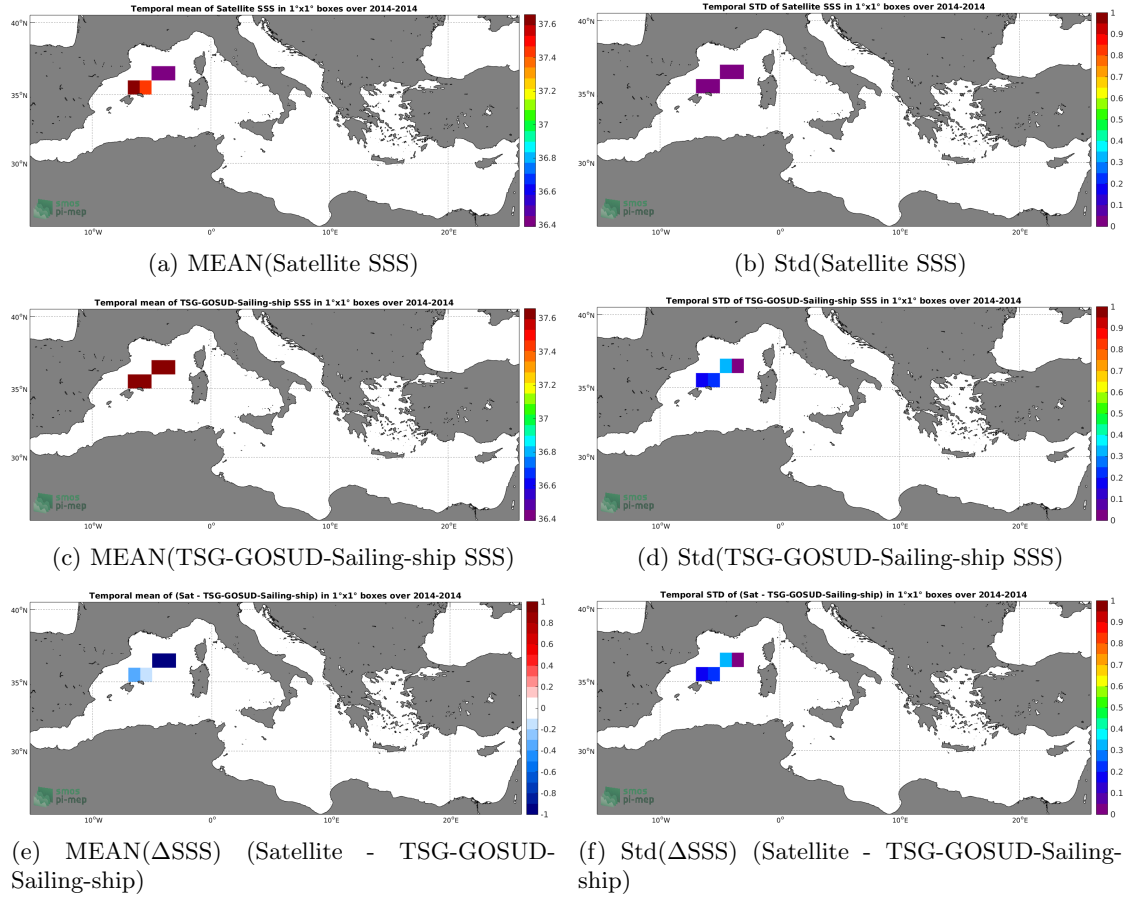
Temporal mean of Satellite SSS in 1°x1° boxes over 2014-2014

40°N
35°N
30°N
10°W
0°
10°E
20°E

37.6
37.4
37.2
37
36.8
36.6
36.4

smos
pi-mep

(a) MEAN(Satellite SSS)

Temporal STD of Satellite SSS in 1°x1° boxes over 2014-2014

40°N
35°N
30°N
10°W
0°
10°E
20°E

1
0.9
0.8
0.7
0.6
0.5
0.4
0.3
0.2
0.1
0

smos
pi-mep

(b) Std(Satellite SSS)

Temporal mean of TSG-GOSUD-Sailing-ship SSS in 1°x1° boxes over 2014-2014

40°N
35°N
30°N
10°W
0°
10°E
20°E

37.6
37.4
37.2
37
36.8
36.6
36.4

smos
pi-mep

(c) MEAN(TSG-GOSUD-Sailing-ship SSS)

Temporal STD of TSG-GOSUD-Sailing-ship SSS in 1°x1° boxes over 2014-2014

40°N
35°N
30°N
10°W
0°
10°E
20°E

1
0.9
0.8
0.7
0.6
0.5
0.4
0.3
0.2
0.1
0

smos
pi-mep

(d) Std(TSG-GOSUD-Sailing-ship SSS)

Temporal mean of (Sat - TSG-GOSUD-Sailing-ship) in 1°x1° boxes over 2014-2014

40°N
35°N
30°N
10°W
0°
10°E
20°E

1
0.8
0.6
0.4
0.2
0
-0.2
-0.4
-0.6
-0.8
-1

smos
pi-mep

(e) MEAN(ΔSSS) (Satellite - TSG-GOSUD-Sailing-ship)

Temporal STD of (Sat - TSG-GOSUD-Sailing-ship) in 1°x1° boxes over 2014-2014

40°N
35°N
30°N
10°W
0°
10°E
20°E

1
0.9
0.8
0.7
0.6
0.5
0.4
0.3
0.2
0.1
0

smos
pi-mep

(f) Std(ΔSSS) (Satellite - TSG-GOSUD-Sailing-ship)